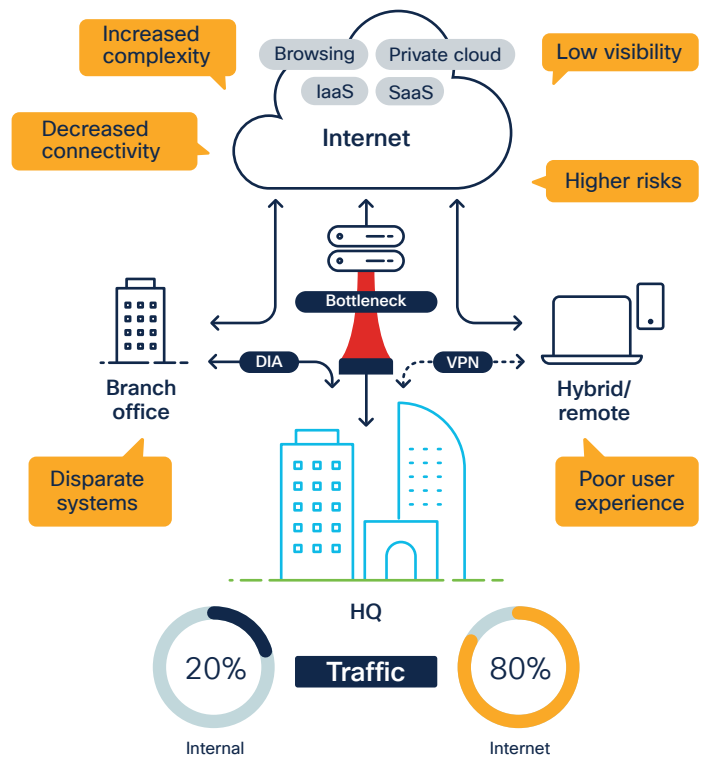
Increased complexity

Browsing

Private cloud

Low visibility

IaaS

SaaS

Decreased connectivity

Internet

Higher risks

Bottleneck

DIA

VPN

Branch office

Hybrid/ remote

Disparate systems

Poor user experience

HQ

20%

Traffic

80%

Internal

Internet